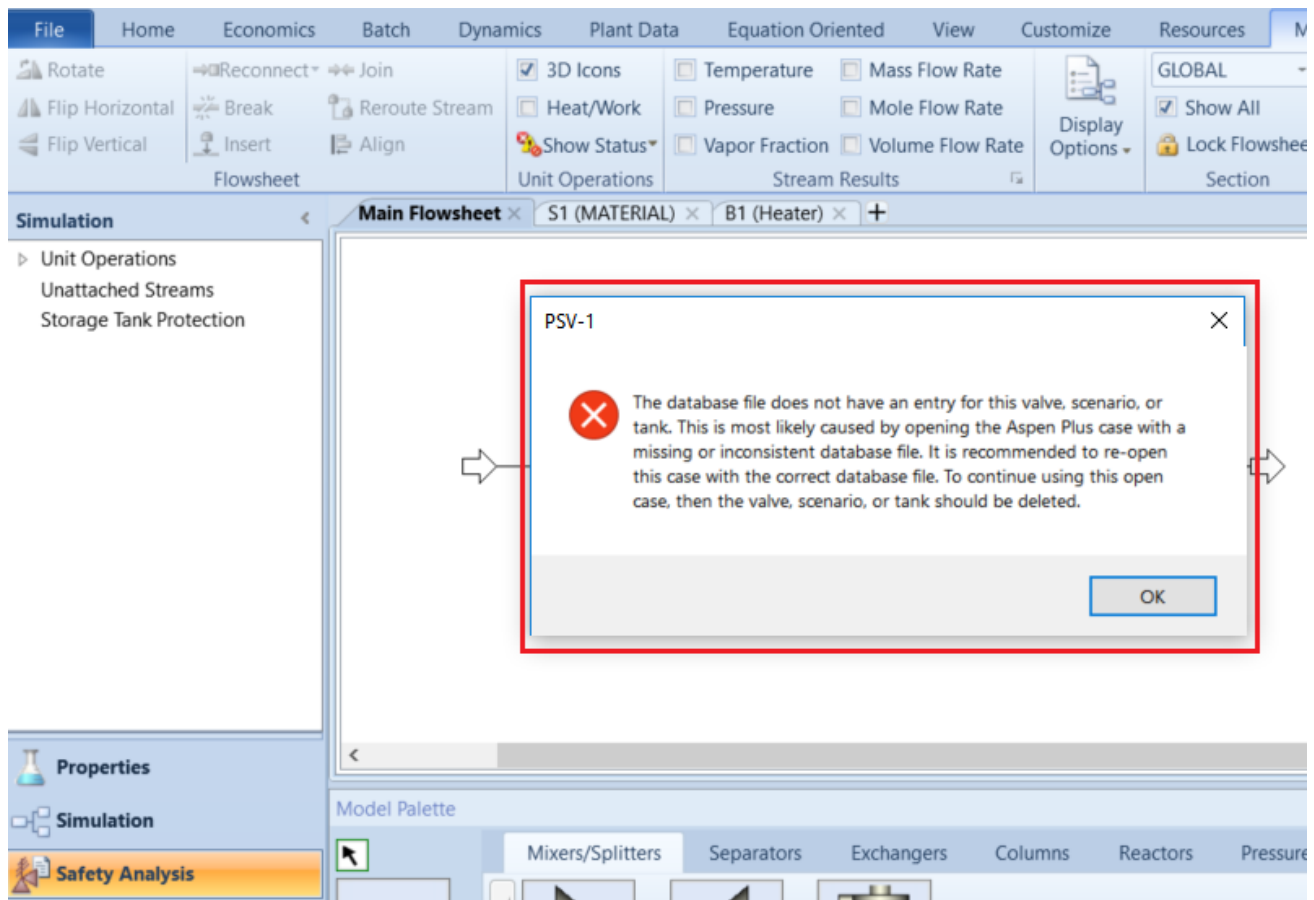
File Home Economics Batch Dynamics Plant Data Equation Oriented View Customize Resources M

Rotate
Reconnect Join
Flip Horizontal
Break
Reroute Stream
Flip Vertical
Insert
Align
Flowsheet

3D Icons
Heat/Work
Show Status
Unit Operations

Temperature
Mass Flow Rate
Pressure
Mole Flow Rate
Vapor Fraction
Volume Flow Rate
Stream Results

Display Options

GLOBAL
Show All
Lock Flowshee
Section

Simulation

Unit Operations
Unattached Streams
Storage Tank Protection

Main Flowsheet × S1 (MATERIAL) × B1 (Heater) × +

PSV-1

The database file does not have an entry for this valve, scenario, or tank. This is most likely caused by opening the Aspen Plus case with a missing or inconsistent database file. It is recommended to re-open this case with the correct database file. To continue using this open case, then the valve, scenario, or tank should be deleted.

OK

Properties
Simulation
Safety Analysis

Model Palette

Mixers/Splitters Separators Exchangers Columns Reactors Pressure